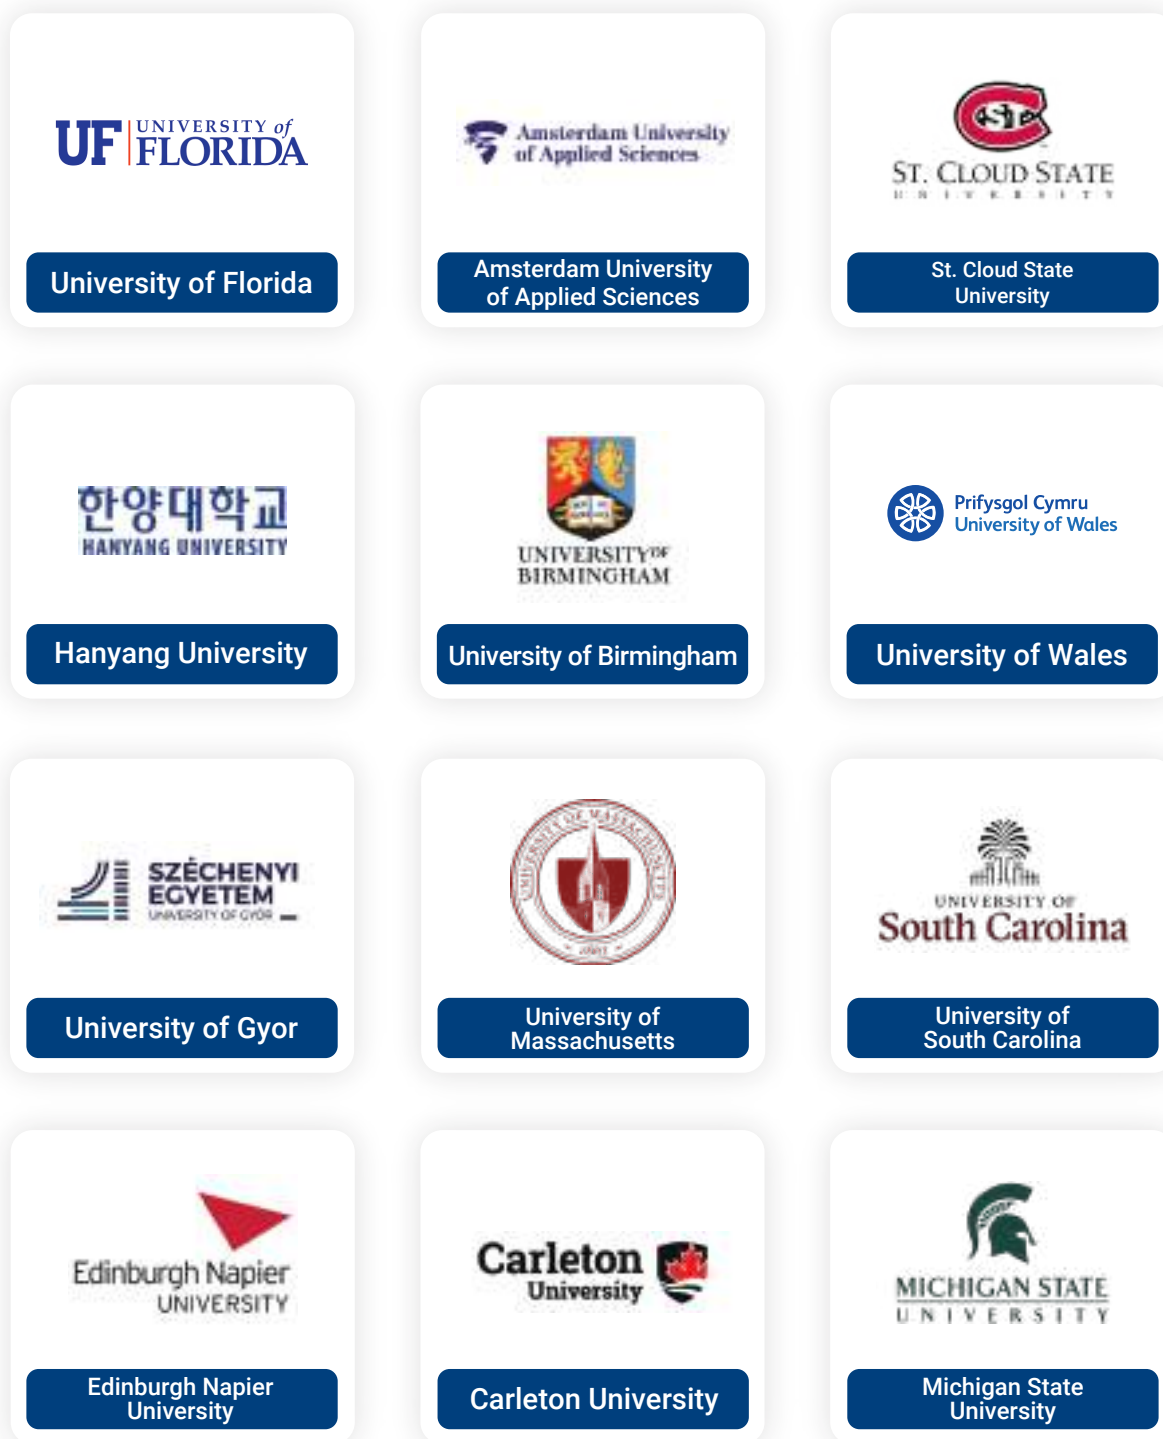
UF UNIVERSITY of FLORIDA

University of Florida

Amsterdam University of Applied Sciences

Amsterdam University of Applied Sciences

ST. CLOUD STATE UNIVERSITY

St. Cloud State University

한양대학교 HANYANG UNIVERSITY

Hanyang University

UNIVERSITY OF BIRMINGHAM

University of Birmingham

Prifysgol Cymru University of Wales

University of Wales

SZÉCHENYI EGYETEM UNIVERSITY OF GYŐR

University of Gyor

University of Massachusetts

UNIVERSITY OF South Carolina

University of South Carolina

Edinburgh Napier UNIVERSITY

Edinburgh Napier University

Carleton University

Carleton University

MICHIGAN STATE UNIVERSITY

Michigan State University